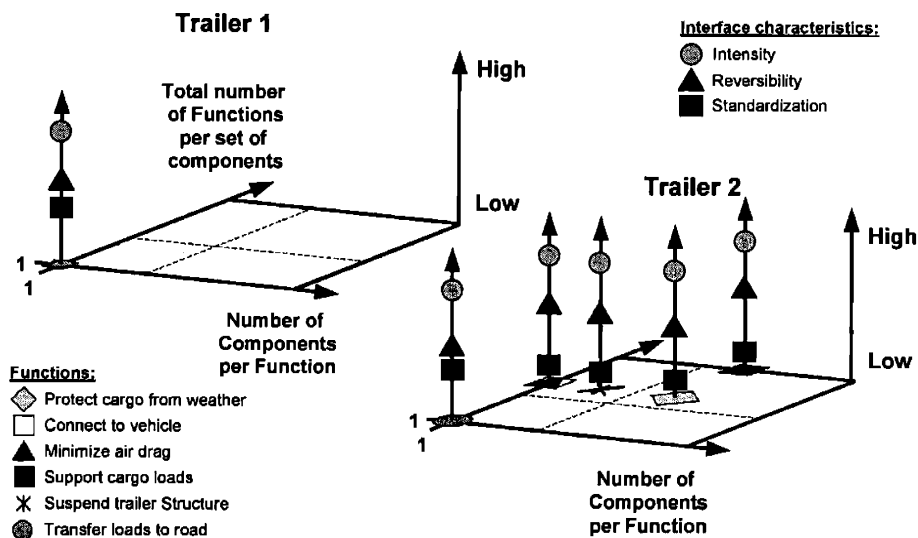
Trailer 1

Interface characteristics:
Intensity
Reversibility
Standardization

High

Total number of Functions per set of components

Low

1
1

Number of Components per Function

Trailer 2

High

Low

1
1

Functions:
Protect cargo from weather
Connect to vehicle
Minimize air drag
Support cargo loads
Suspend trailer Structure
Transfer loads to road

Number of Components per Function